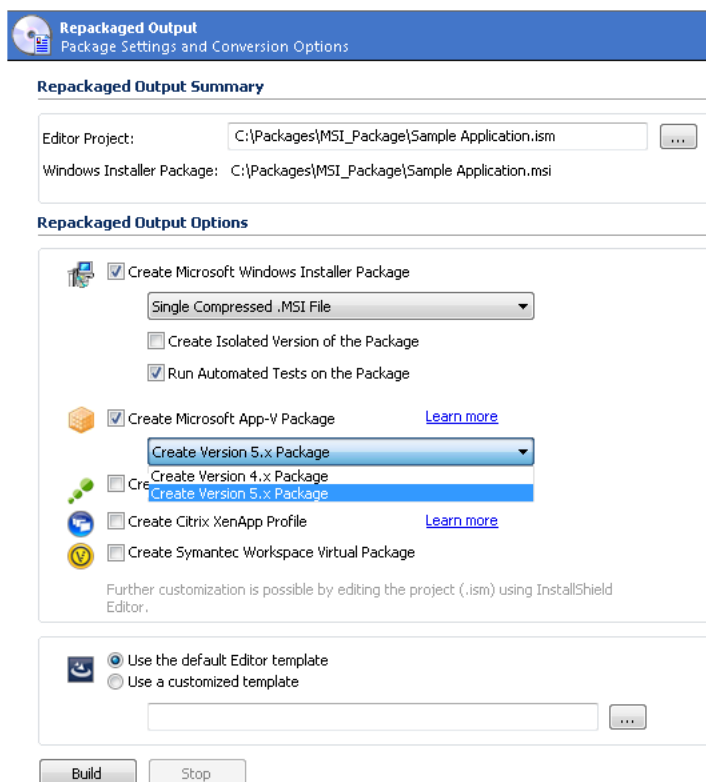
Repackaged Output
Package Settings and Conversion Options

Repackaged Output Summary

Editor Project: C:\Packages\MSI_Package\Sample Application.ism ...

Windows Installer Package: C:\Packages\MSI_Package\Sample Application.msi

Repackaged Output Options

Create Microsoft Windows Installer Package

Single Compressed .MSI File

Create Isolated Version of the Package

Run Automated Tests on the Package

Create Microsoft App-V Package Learn more

Create Version 5.x Package

Create Version 4.x Package

Create Version 5.x Package

Cre

Create Citrix XenApp Profile Learn more

Create Symantec Workspace Virtual Package

Further customization is possible by editing the project (.ism) using InstallShield Editor.

Use the default Editor template

Use a customized template

...

Build Stop